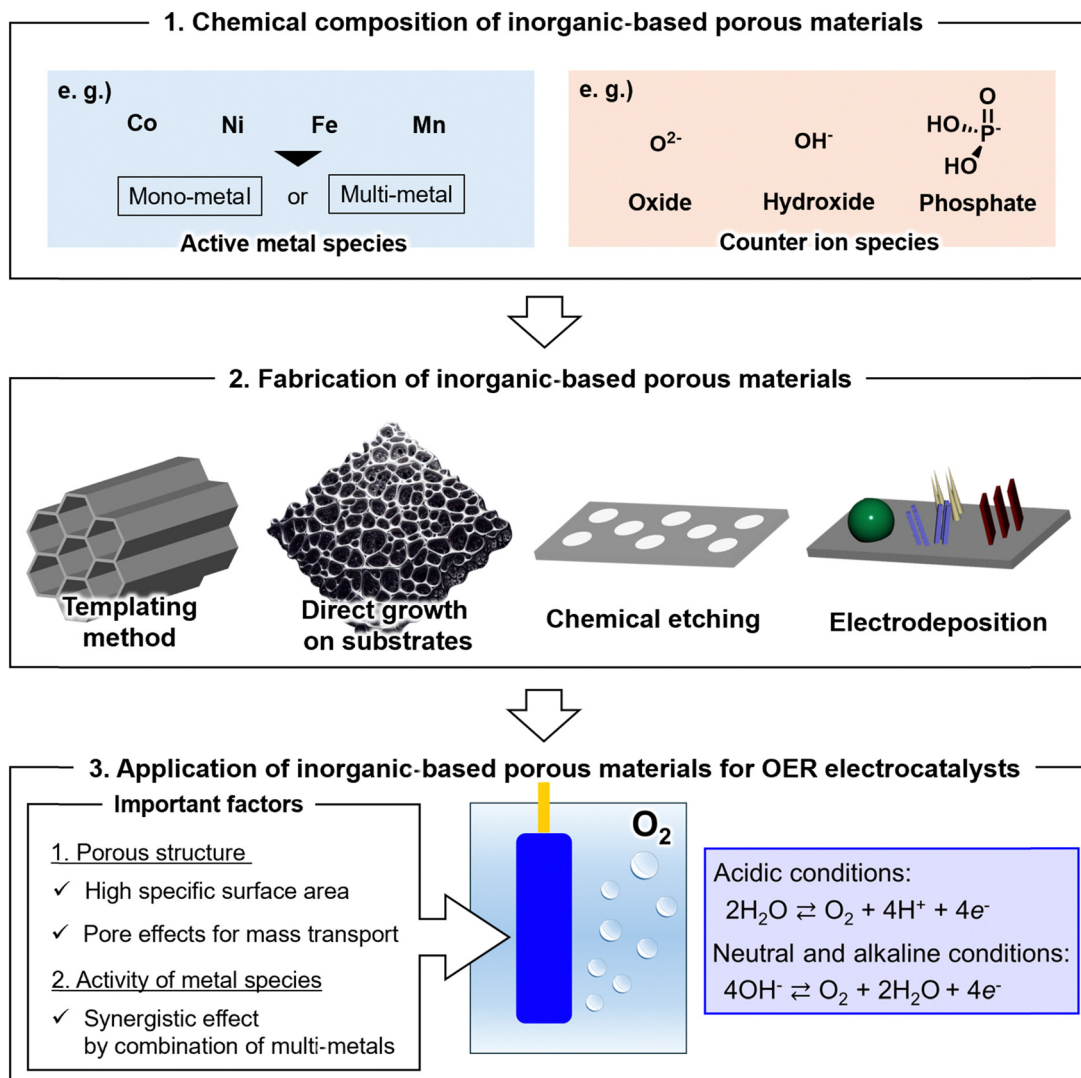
1. Chemical composition of inorganic-based porous materials

e. g.)

Co Ni Fe Mn

Mono-metal or Multi-metal

Active metal species

e. g.)

$O^{2-}$ $OH^-$ HO, O, P-, HO

Oxide Hydroxide Phosphate

Counter ion species

2. Fabrication of inorganic-based porous materials

Templating method

Direct growth on substrates

Chemical etching

Electrodeposition

3. Application of inorganic-based porous materials for OER electrocatalysts

Important factors

1. Porous structure

✓ High specific surface area

✓ Pore effects for mass transport

2. Activity of metal species

✓ Synergistic effect by combination of multi-metals

$O_2$

Acidic conditions:

$2H_2O \rightleftarrows O_2 + 4H^+ + 4e^-$

Neutral and alkaline conditions:

$4OH^- \rightleftarrows O_2 + 2H_2O + 4e^-$